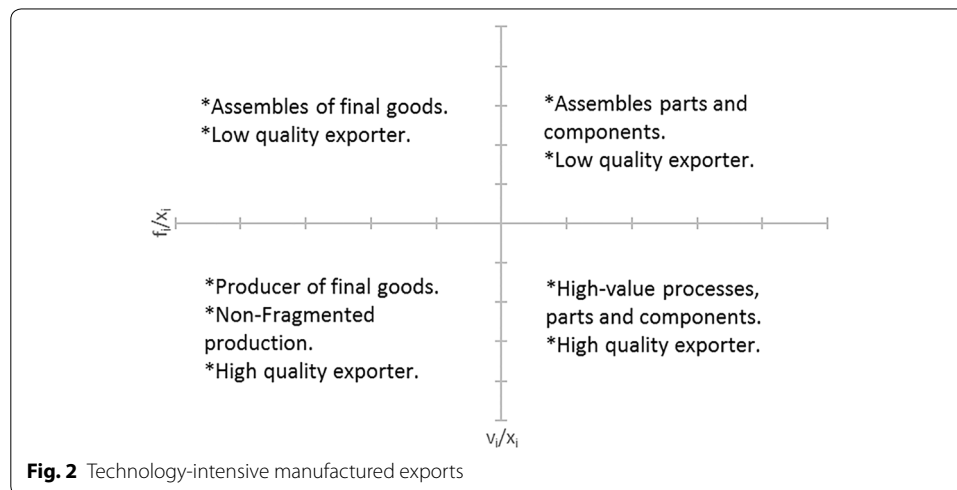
*Assembles of final goods.
*Low quality exporter.

*Assembles parts and components.
*Low quality exporter.

$f_i/x_i$

*Producer of final goods.
*Non-Fragmented production.
*High quality exporter.

*High-value processes, parts and components.
*High quality exporter.

$v_i/x_i$

**Fig. 2** Technology-intensive manufactured exports